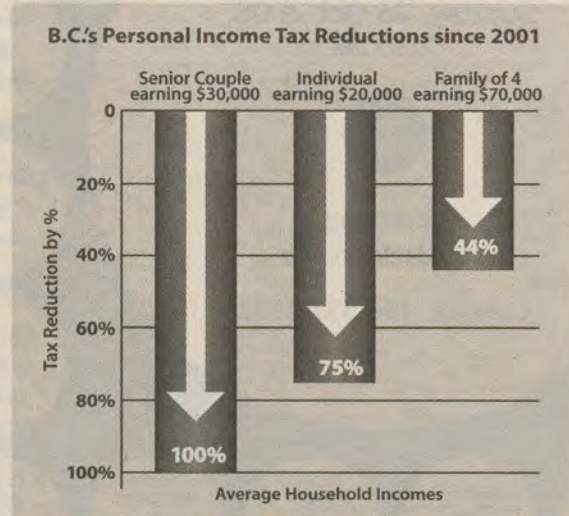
B.C.'s Personal Income Tax Reductions since 2001

Senior Couple earning $30,000

Individual earning $20,000

Family of 4 earning $70,000

0
20%
40%
60%
80%
100%

Tax Reduction by %

44%

75%

100%

Average Household Incomes